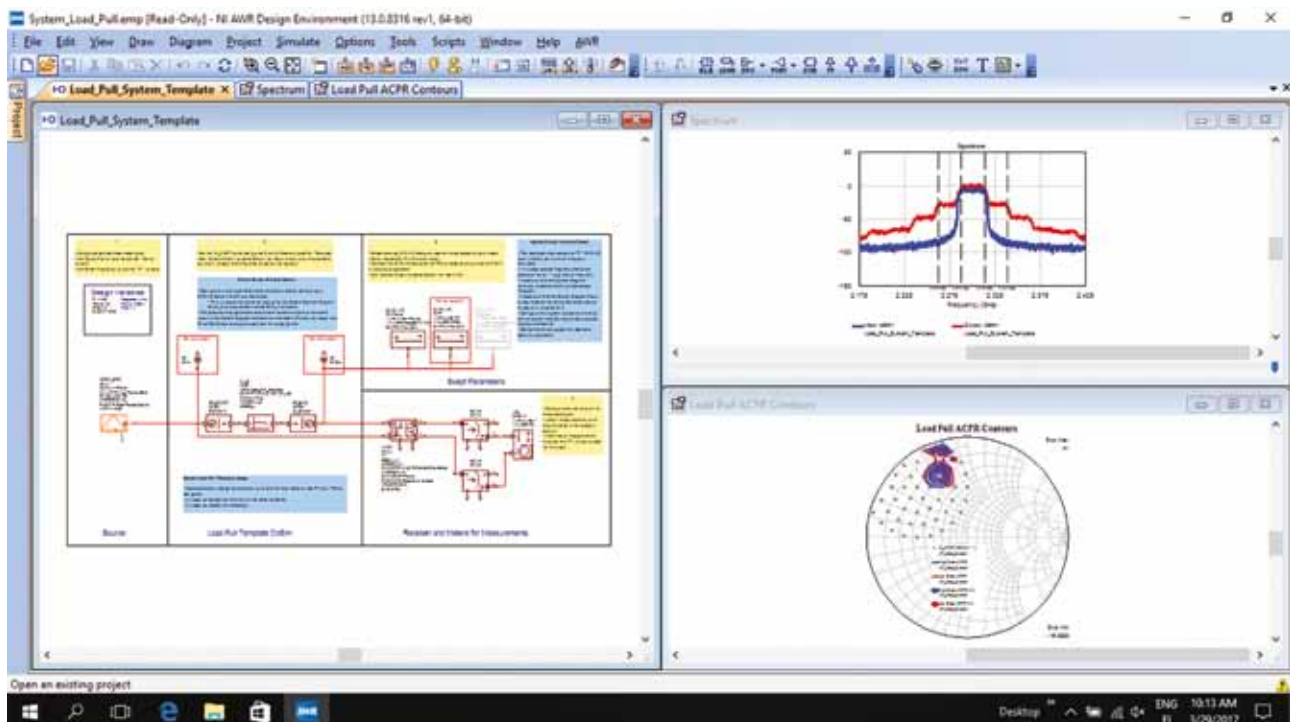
System_Load_Pull.emp [Read-Only] - NI AWR Design Environment (13.0.8316 rev1, 64-bit)

File Edit View Draw Diagram Project Simulate Options Tools Scripts Window Help AWR

Project

Load_Pull_System_Template × Spectrum Load Pull ACPR Contours

Load_Pull_System_Template

Design Parameters

Sweep Parameters

Source

Load Pull Template Outline

Receiver and Meters for Measurements

Spectrum

Spectrum

Frequency (GHz)

Load Pull ACPR Contours

Load Pull ACPR Contours

Open an existing project

Desktop ENG 10:13 AM 3/29/2017